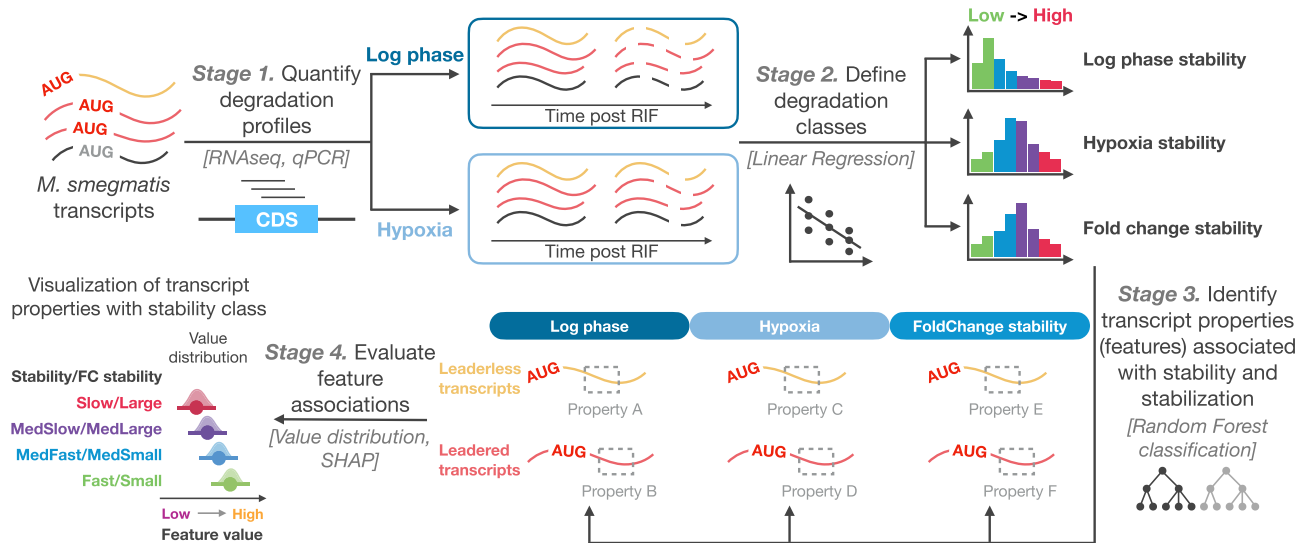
AUG
AUG
AUG
AUG
M. smegmatis transcripts

Stage 1. Quantify degradation profiles
[RNAseq, qPCR]

CDS

Log phase
Time post RIF

Hypoxia
Time post RIF

Stage 2. Define degradation classes
[Linear Regression]

Low -> High
Log phase stability
Hypoxia stability
Fold change stability

Stage 3. Identify transcript properties (features) associated with stability and stabilization
[Random Forest classification]

Log phase
Hypoxia
FoldChange stability

Leaderless transcripts
AUG
Property A
AUG
Property C
AUG
Property E

Leadered transcripts
AUG
Property B
AUG
Property D
AUG
Property F

Stage 4. Evaluate feature associations
[Value distribution, SHAP]

Visualization of transcript properties with stability class

Value distribution
Stability/FC stability
Slow/Large
MedSlow/MedLarge
MedFast/MedSmall
Fast/Small
Low → High
Feature value